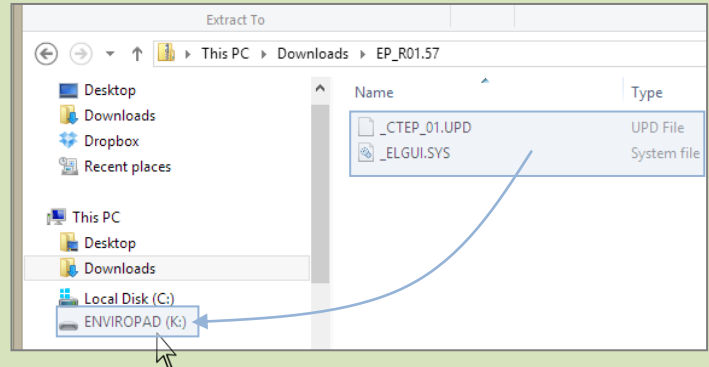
Extract To

This PC ▸ Downloads ▸ EP_R01.57

Desktop
Downloads
Dropbox
Recent places

This PC
Desktop
Downloads
Local Disk (C:)
ENVIROPAD (K:)

| Name | Type |
|---|---|
| _CTEP_01.UPD | UPD File |
| _ELGUI.SYS | System file |